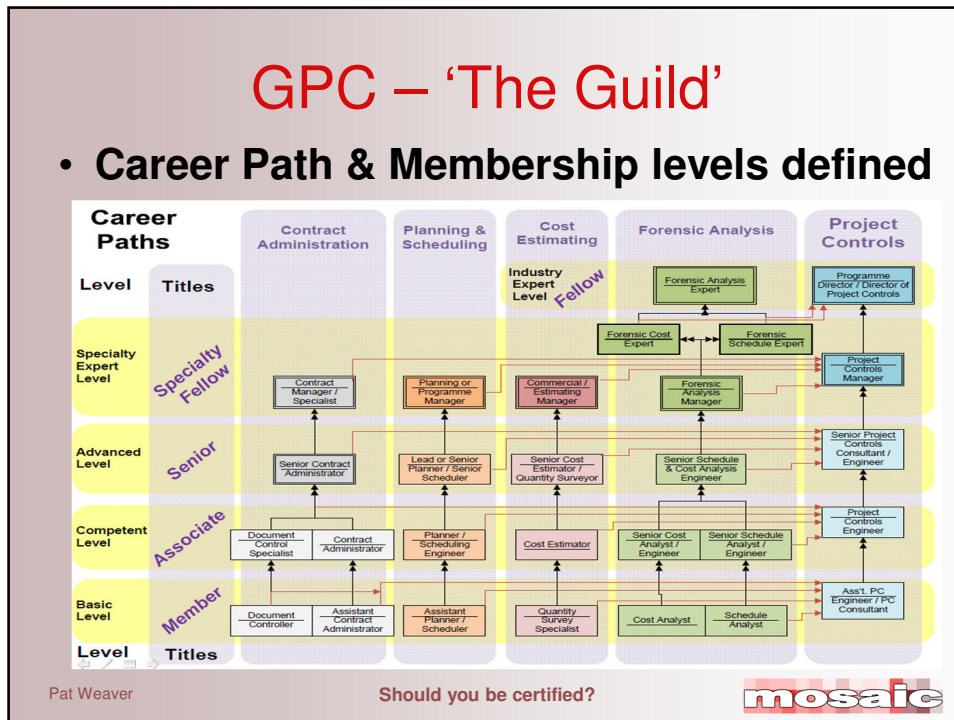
GPC – ‘The Guild’

• Career Path & Membership levels defined

Career Paths

Contract Administration

Planning & Scheduling

Cost Estimating

Forensic Analysis

Project Controls

Level

Titles

Industry Expert Level

Fellow

Forensic Analysis Expert

Programme Director / Director of Project Controls

Specialty Expert Level

Specialty Fellow

Forensic Cost Expert

Forensic Schedule Expert

Contract Manager / Specialist

Planning or Programme Manager

Commercial / Estimating Manager

Forensic Analysis Manager

Project Controls Manager

Advanced Level

Senior

Senior Contract Administrator

Lead or Senior Planner / Senior Scheduler

Senior Cost Estimator / Quantity Surveyor

Senior Schedule & Cost Analysis Engineer

Senior Project Controls Consultant / Engineer

Competent Level

Associate

Document Control Specialist

Contract Administrator

Planner / Scheduling Engineer

Cost Estimator

Senior Cost Analyst / Engineer

Senior Schedule Analyst / Engineer

Project Controls Engineer

Basic Level

Member

Document Controller

Assistant Contract Administrator

Assistant Planner / Scheduler

Quantity Survey Specialist

Cost Analyst

Schedule Analyst

Ass't. PC Engineer / PC Consultant

Level

Titles

Pat Weaver

Should you be certified?

mosaic